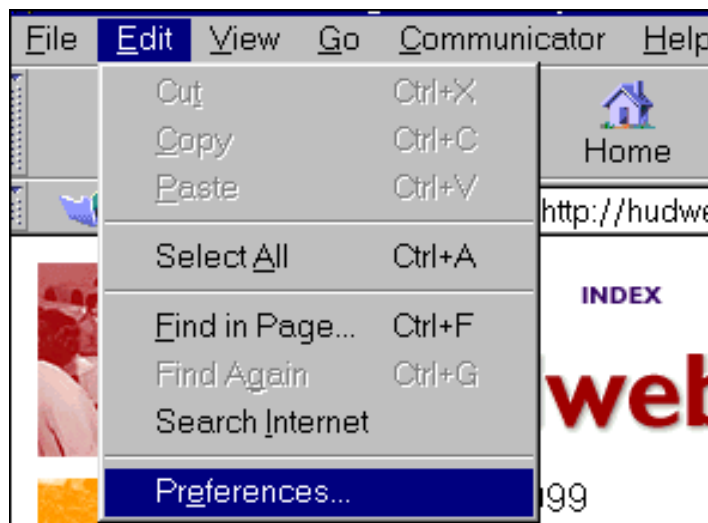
File Edit View Go Communicator Help

Cut Ctrl+X
Copy Ctrl+C
Paste Ctrl+V

Select All Ctrl+A

Find in Page... Ctrl+F
Find Again Ctrl+G
Search Internet

Preferences...

Home

http://hudwe

INDEX

web

99